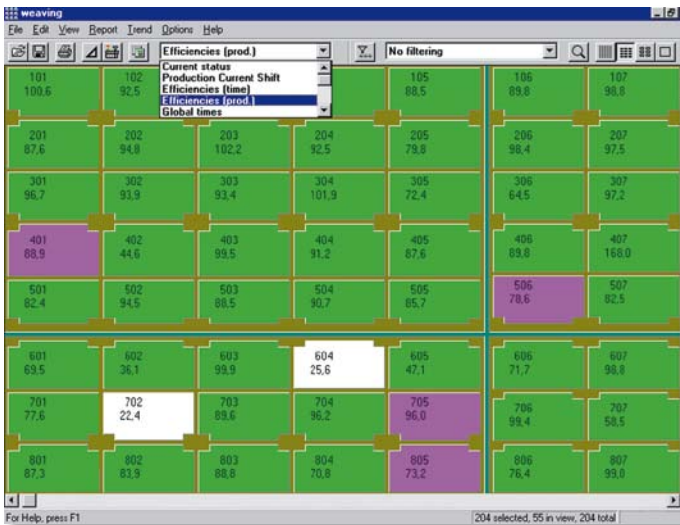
weaving

File Edit View Report Trend Options Help

Efficiencies (prod.)

No filtering

Current status
Production Current Shift
Efficiencies (time)
Efficiencies (prod.)
Global times

101
100,6

102
92,5

105
88,5

106
89,8

107
98,8

201
87,6

202
94,8

203
102,2

204
92,5

205
79,8

206
98,4

207
97,5

301
96,7

302
93,9

303
93,4

304
101,9

305
72,4

306
64,5

307
97,2

401
88,9

402
44,6

403
99,5

404
91,2

405
87,6

406
89,8

407
168,0

501
82,4

502
94,5

503
88,5

504
90,7

505
85,7

506
78,6

507
82,5

601
69,5

602
36,1

603
99,9

604
25,6

605
47,1

606
71,7

607
98,8

701
77,6

702
22,4

703
89,6

704
96,2

705
96,0

706
99,4

707
58,5

801
87,3

802
83,9

803
88,8

804
70,8

805
73,2

806
76,4

807
99,0

For Help, press F1

204 selected, 55 in view, 204 total